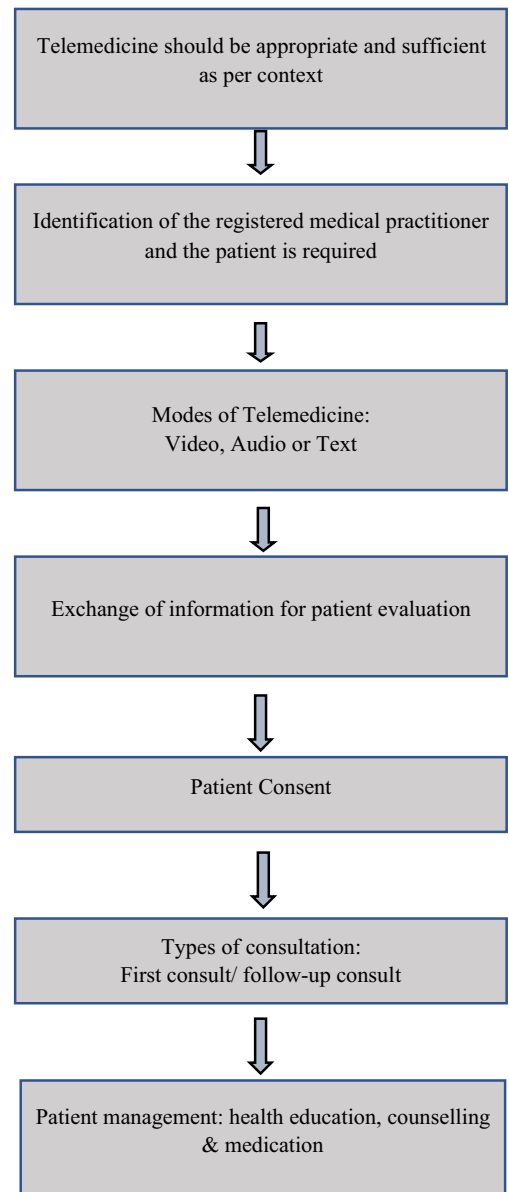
Telemedicine should be appropriate and sufficient as per context

Identification of the registered medical practitioner and the patient is required

Modes of Telemedicine:
Video, Audio or Text

Exchange of information for patient evaluation

Patient Consent

Types of consultation:
First consult/ follow-up consult

Patient management: health education, counselling & medication